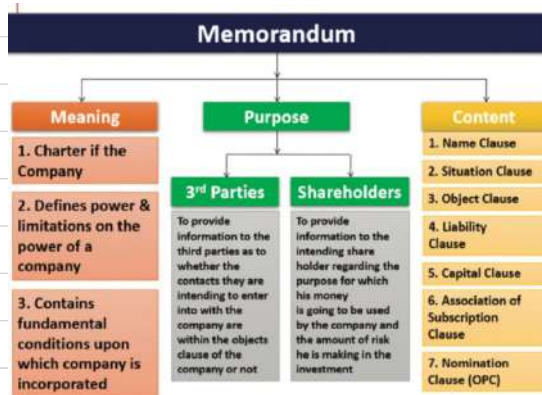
Memorandum

Meaning

1. Charter if the Company

2. Defines power & limitations on the power of a company

3. Contains fundamental conditions upon which company is incorporated

Purpose

3rd Parties

To provide information to the third parties as to whether the contacts they are intending to enter into with the company are within the objects clause of the company or not

Shareholders

To provide information to the intending share holder regarding the purpose for which his money is going to be used by the company and the amount of risk he is making in the investment

Content

1. Name Clause

2. Situation Clause

3. Object Clause

4. Liability Clause

5. Capital Clause

6. Association of Subscription Clause

7. Nomination Clause (OPC)